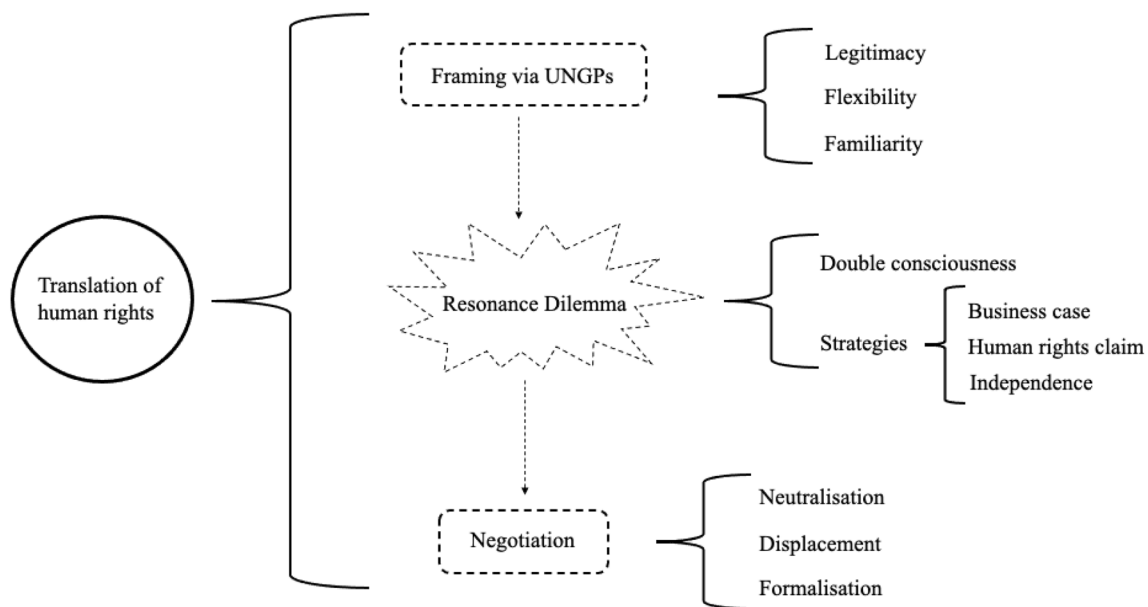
Translation of human rights

Framing via UNGPs

Legitimacy
Flexibility
Familiarity

Resonance Dilemma

Double consciousness

Strategies

Business case
Human rights claim
Independence

Negotiation

Neutralisation
Displacement
Formalisation